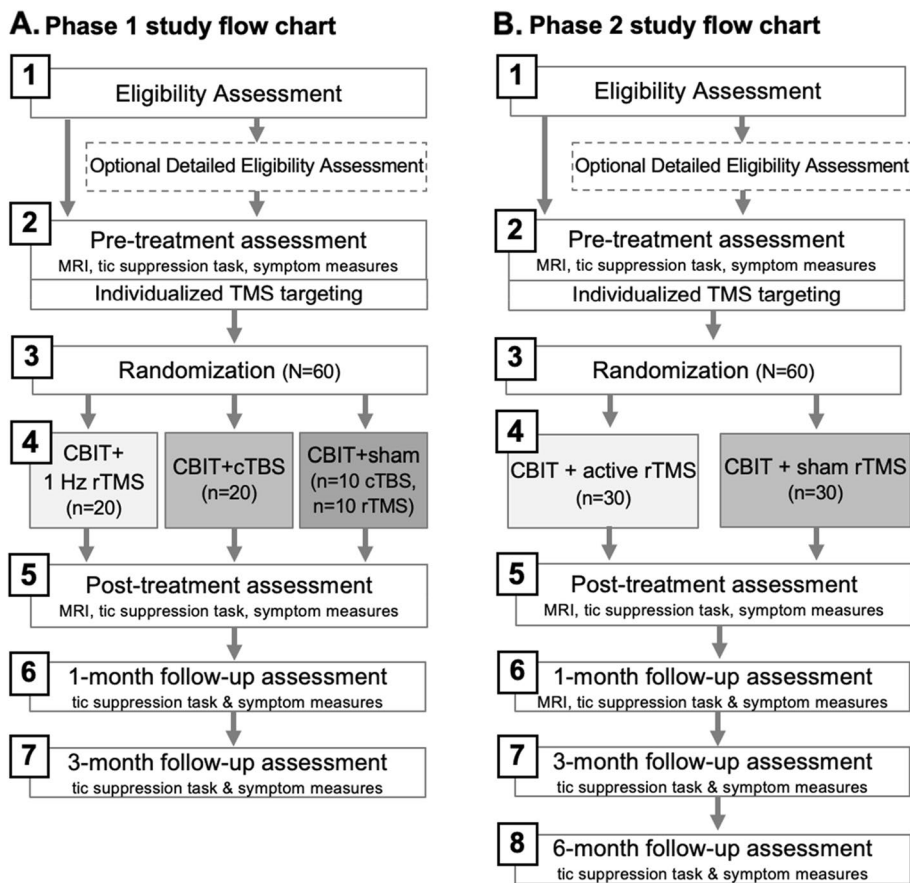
A. Phase 1 study flow chart

1 Eligibility Assessment

Optional Detailed Eligibility Assessment

2 Pre-treatment assessment
MRI, tic suppression task, symptom measures

Individualized TMS targeting

3 Randomization (N=60)

4 CBIT+ 1 Hz rTMS (n=20)

CBIT+cTBS (n=20)

CBIT+sham (n=10 cTBS, n=10 rTMS)

5 Post-treatment assessment
MRI, tic suppression task, symptom measures

6 1-month follow-up assessment
tic suppression task & symptom measures

7 3-month follow-up assessment
tic suppression task & symptom measures

B. Phase 2 study flow chart

1 Eligibility Assessment

Optional Detailed Eligibility Assessment

2 Pre-treatment assessment
MRI, tic suppression task, symptom measures

Individualized TMS targeting

3 Randomization (N=60)

4 CBIT + active rTMS (n=30)

CBIT + sham rTMS (n=30)

5 Post-treatment assessment
MRI, tic suppression task, symptom measures

6 1-month follow-up assessment
MRI, tic suppression task & symptom measures

7 3-month follow-up assessment
tic suppression task & symptom measures

8 6-month follow-up assessment
tic suppression task & symptom measures